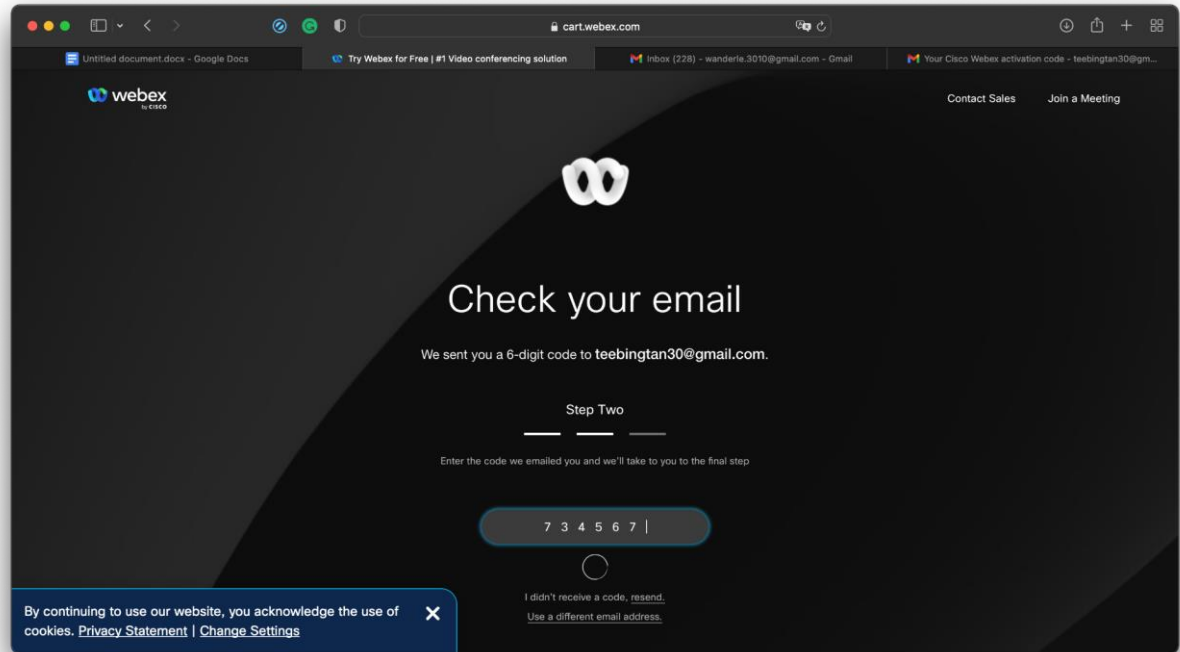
cart.webex.com

Untitled document.docx - Google Docs

Try Webex for Free | #1 Video conferencing solution

Inbox (228) - wanderle.3010@gmail.com - Gmail

Your Cisco Webex activation code - teebingtan30@gm...

webex by CISCO

Contact Sales

Join a Meeting

Check your email

We sent you a 6-digit code to teebingtan30@gmail.com.

Step Two

Enter the code we emailed you and we'll take to you to the final step

7 3 4 5 6 7

I didn't receive a code, resend.

Use a different email address.

By continuing to use our website, you acknowledge the use of cookies. Privacy Statement | Change Settings